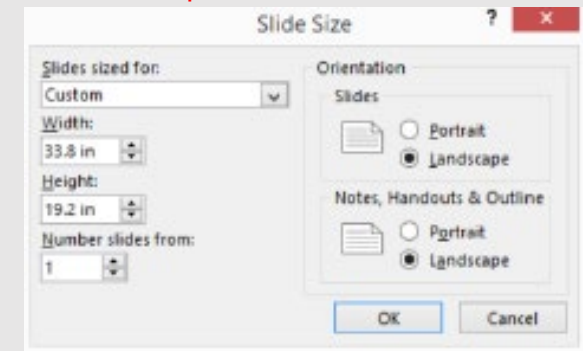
Slide Size

?

×

Slides sized for:

Custom

Width:

33.8 in

Height:

19.2 in

Number slides from:

1

Orientation

Slides

Portrait

Landscape

Notes, Handouts & Outline

Portrait

Landscape

OK

Cancel